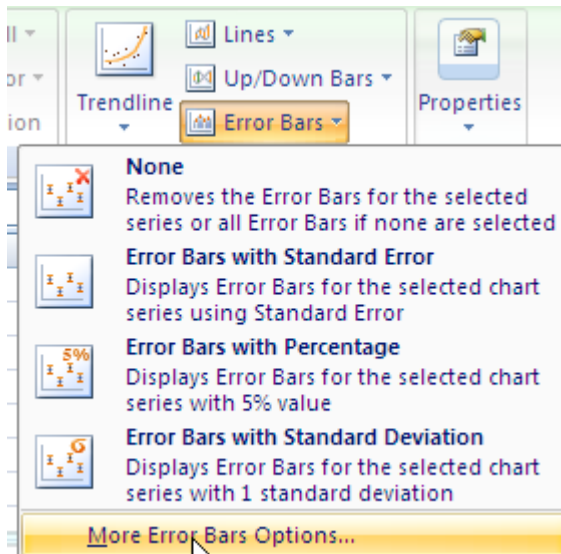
ll
or
ion

Trendline

Lines

Up/Down Bars

Error Bars

Properties

None
Removes the Error Bars for the selected series or all Error Bars if none are selected

Error Bars with Standard Error
Displays Error Bars for the selected chart series using Standard Error

5%
Error Bars with Percentage
Displays Error Bars for the selected chart series with 5% value

σ
Error Bars with Standard Deviation
Displays Error Bars for the selected chart series with 1 standard deviation

More Error Bars Options...